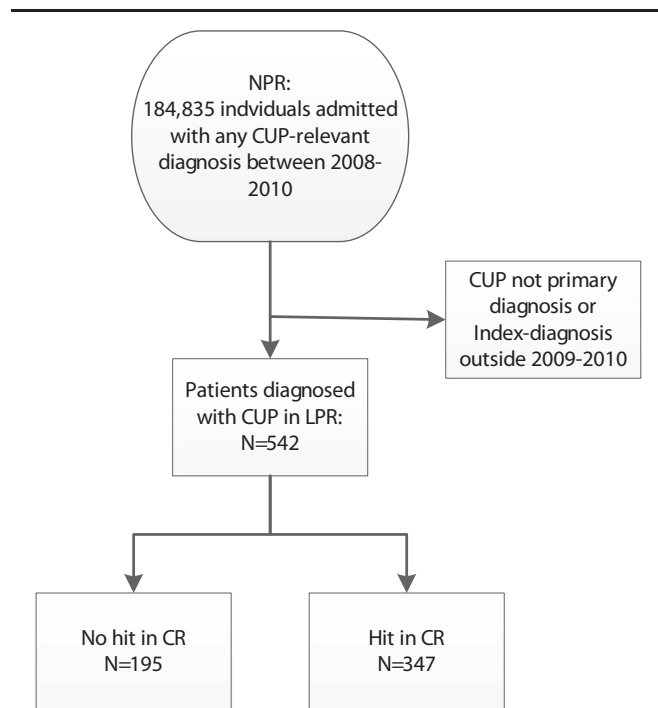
NPR:
184,835 indviduals admitted with any CUP-relevant diagnosis between 2008-2010

CUP not primary diagnosis or Index-diagnosis outside 2009-2010

Patients diagnosed with CUP in LPR:
N=542

No hit in CR
N=195

Hit in CR
N=347